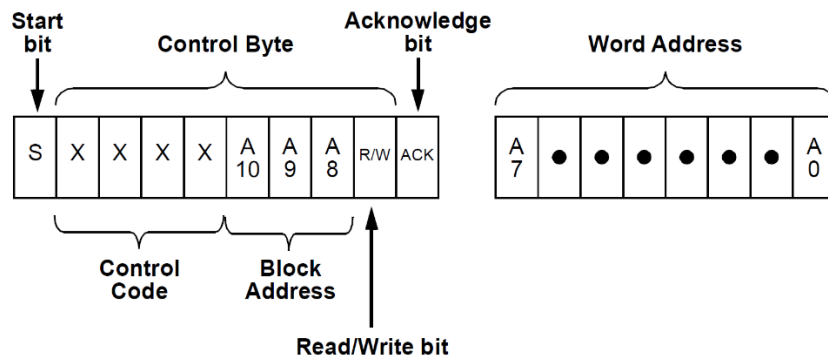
Start bit

Control Byte

Acknowledge bit

Word Address

| S | X | X | X | X | A 10 | A 9 | A 8 | R/W | ACK |
|---|---|---|---|---|---|---|---|---|---|

| A 7 | ● | ● | ● | ● | ● | ● | A 0 |
|---|---|---|---|---|---|---|---|

Control Code

Block Address

Read/Write bit